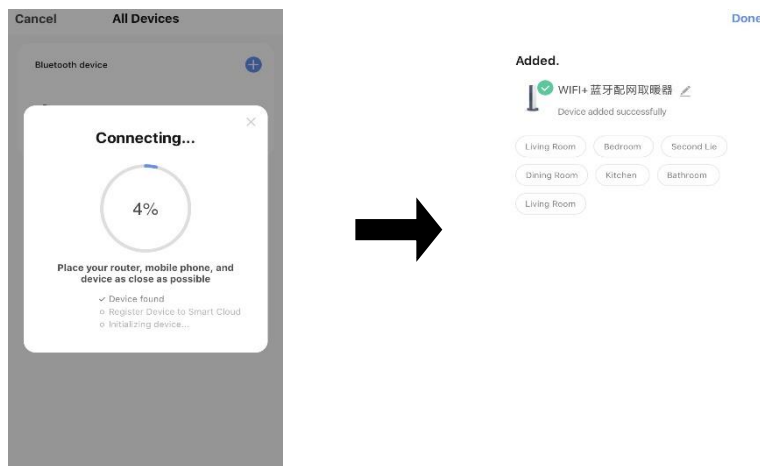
Cancel All Devices

Bluetooth device

Connecting...

4%

Place your router, mobile phone, and device as close as possible

✓ Device found
○ Register Device to Smart Cloud
○ Initializing device...

Done

Added.

WIFI+蓝牙配网取暖器

Device added successfully

Living Room
Bedroom
Second Lie
Dining Room
Kitchen
Bathroom
Living Room